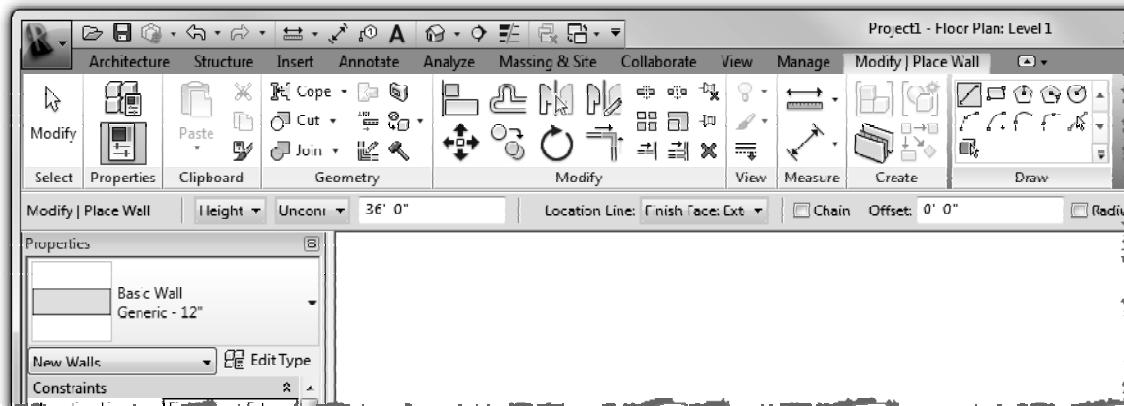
Project1 - Floor Plan: Level 1

Architecture Structure Insert Annotate Analyze Massing & Site Collaborate View Manage Modify | Place Wall

Modify Paste Cope Cut Join

Select Properties Clipboard Geometry Modify View Measure Create Draw

Modify | Place Wall Height Unconn 36' 0" Location Line: Finish Face: Ext Chain Offset: 0' 0" Radiu

Properties

Basic Wall
Generic - 12"

New Walls Edit Type

Constraints